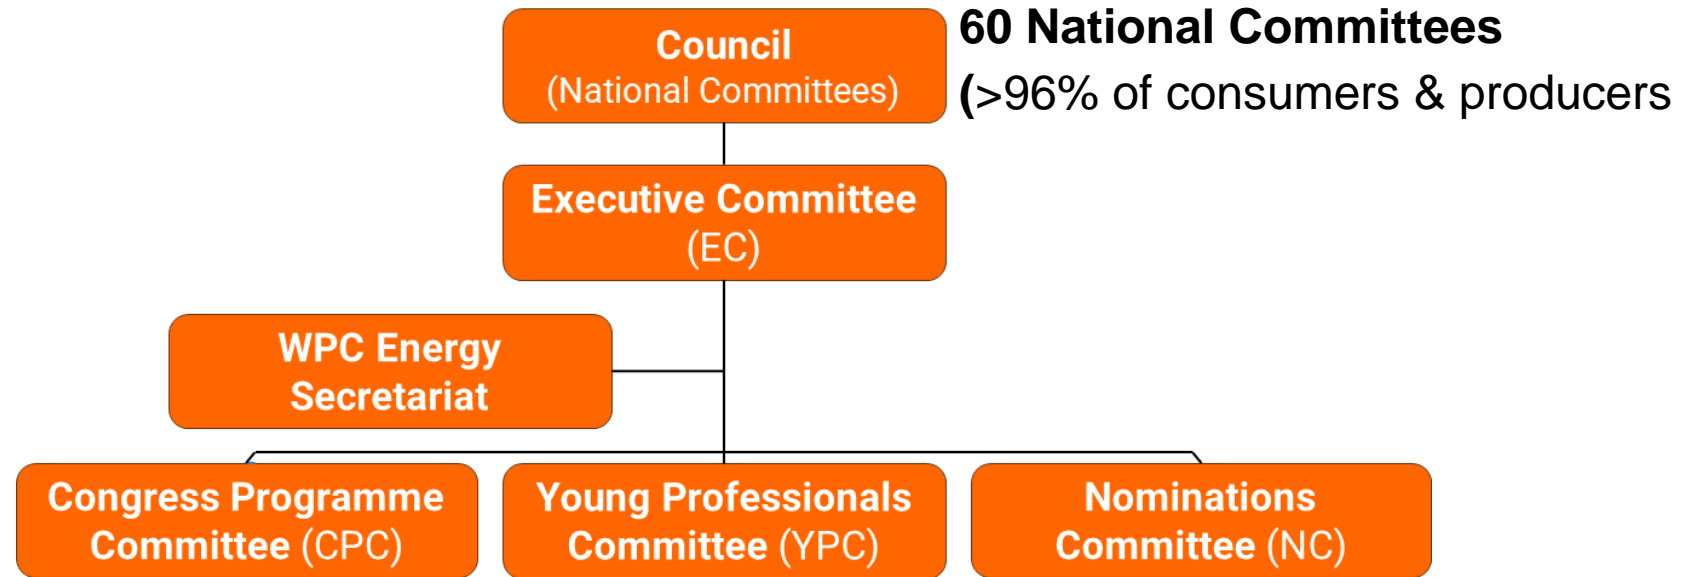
Council
(National Committees)

60 National Committees
(>96% of consumers & producers

Executive Committee
(EC)

WPC Energy
Secretariat

Congress Programme
Committee (CPC)

Young Professionals
Committee (YPC)

Nominations
Committee (NC)